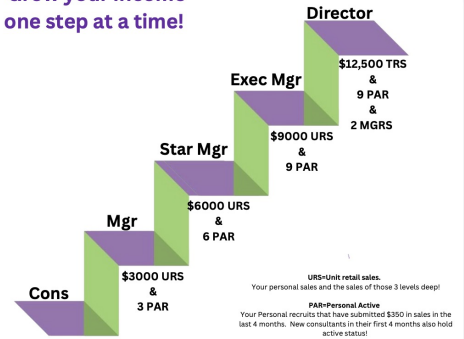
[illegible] one step at a time!

Director

$12,500 TRS & 9 PAR & 2 MGRS

Exec Mgr

$9000 URS & 9 PAR

Star Mgr

$6000 URS & 6 PAR

Mgr

$3000 URS & 3 PAR

Cons

URS=Unit retail sales.
Your personal sales and the sales of those 3 levels deep!

PAR=Personal Active
Your Personal recruits that have submitted $350 in sales in the last 4 months. New consultants in their first 4 months also hold active status!